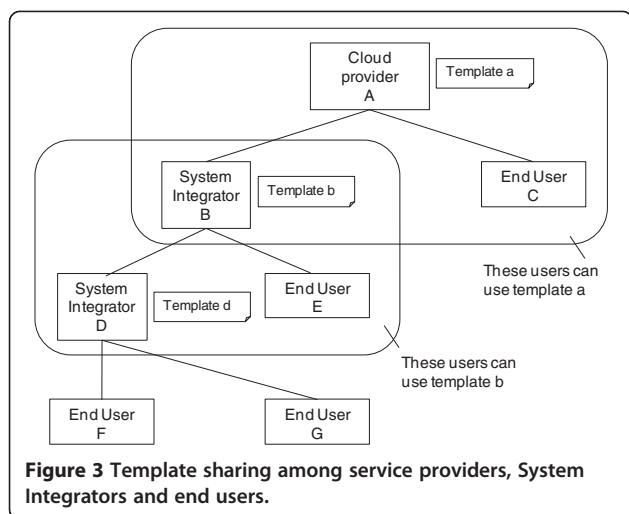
Cloud provider
A

Template a

System Integrator
B

Template b

End User
C

These users can use template a

System Integrator
D

Template d

End User
E

These users can use template b

End User
F

End User
G

**Figure 3 Template sharing among service providers, System Integrators and end users.**